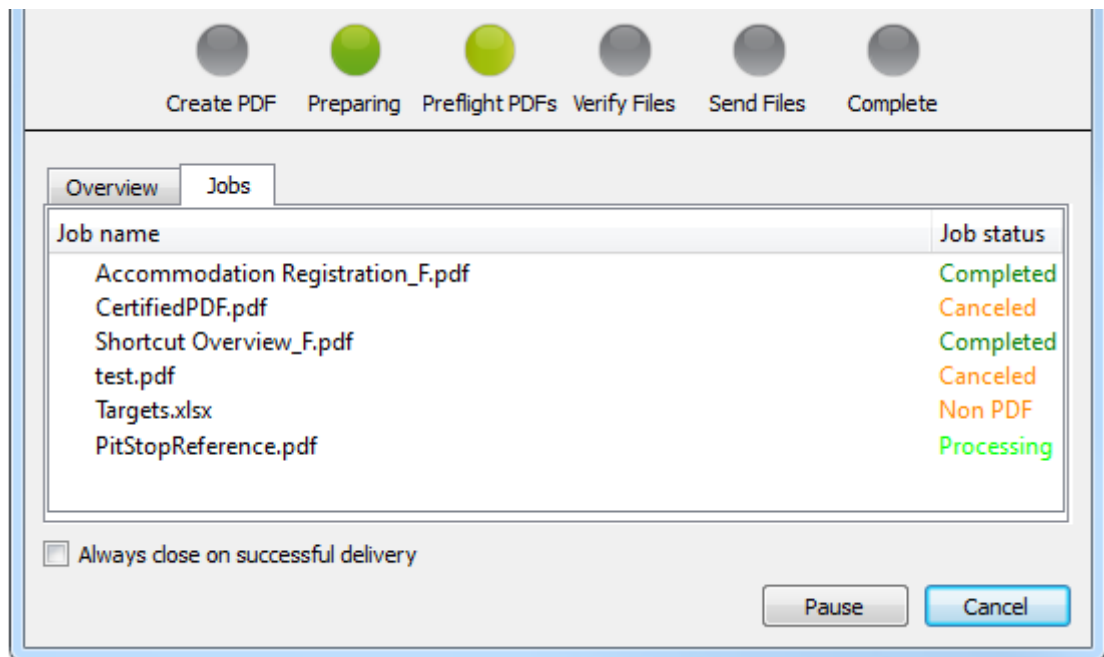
Create PDF Preparing Preflight PDFs Verify Files Send Files Complete

Overview Jobs

| Job name | Job status |
|---|---|
| Accommodation Registration_F.pdf | Completed |
| CertifiedPDF.pdf | Canceled |
| Shortcut Overview_F.pdf | Completed |
| test.pdf | Canceled |
| Targets.xlsx | Non PDF |
| PitStopReference.pdf | Processing |

Always close on successful delivery

Pause Cancel